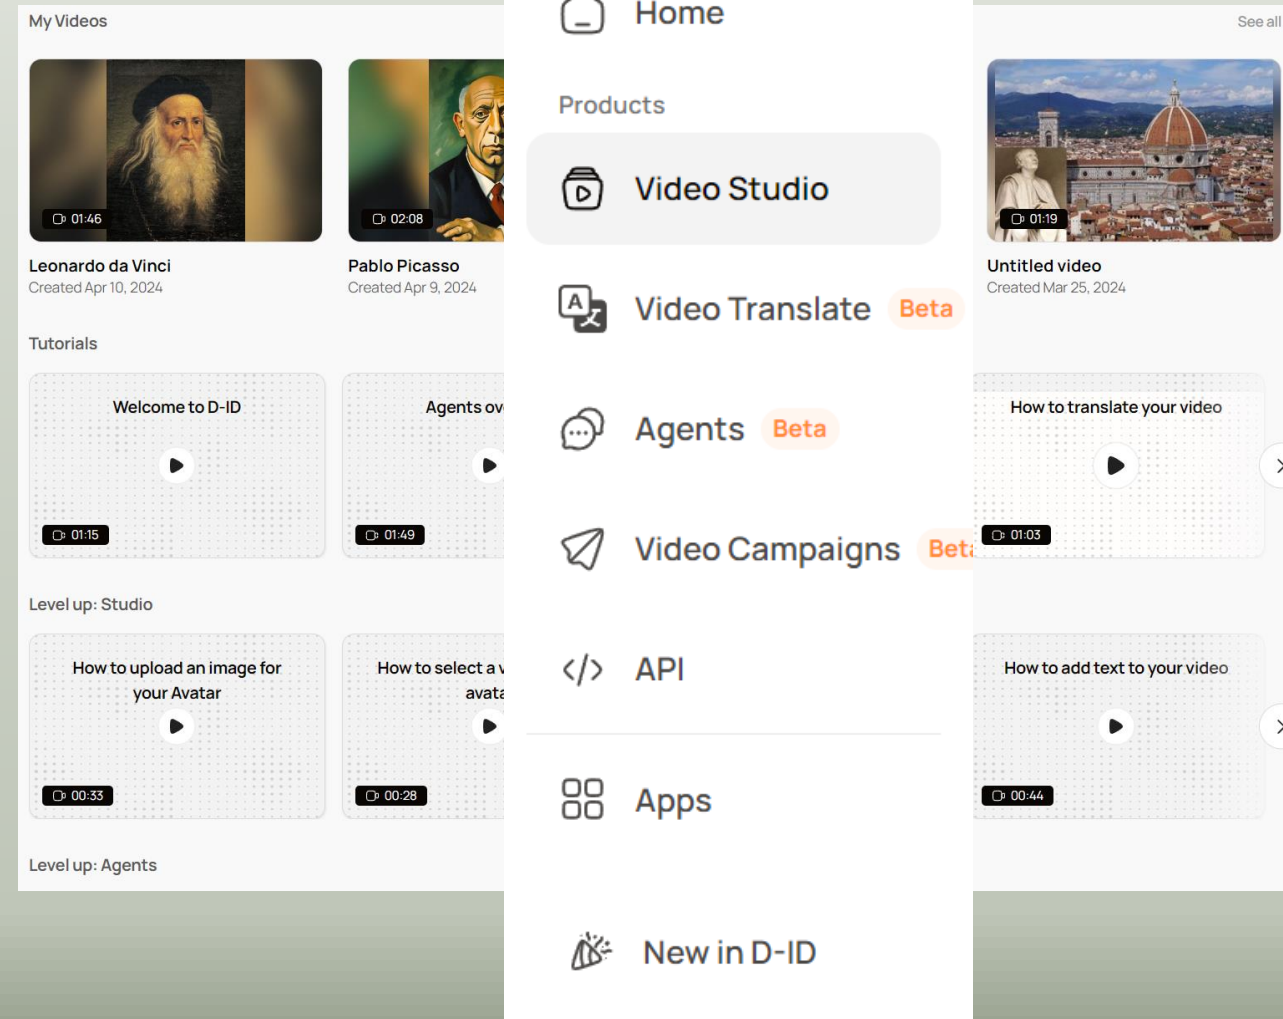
My Videos

See all

01:46

Leonardo da Vinci
Created Apr 10, 2024

02:08

Pablo Picasso
Created Apr 9, 2024

01:19

Untitled video
Created Mar 25, 2024

Home

Products

Video Studio

Video Translate Beta

Agents Beta

Video Campaigns Bet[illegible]

API

Apps

New in D-ID

Tutorials

Welcome to D-ID
01:15

Agents ov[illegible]
01:49

How to translate your video
01:03

Level up: Studio

How to upload an image for your Avatar
00:33

How to select a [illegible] avata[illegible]
00:28

How to add text to your video
00:44

Level up: Agents